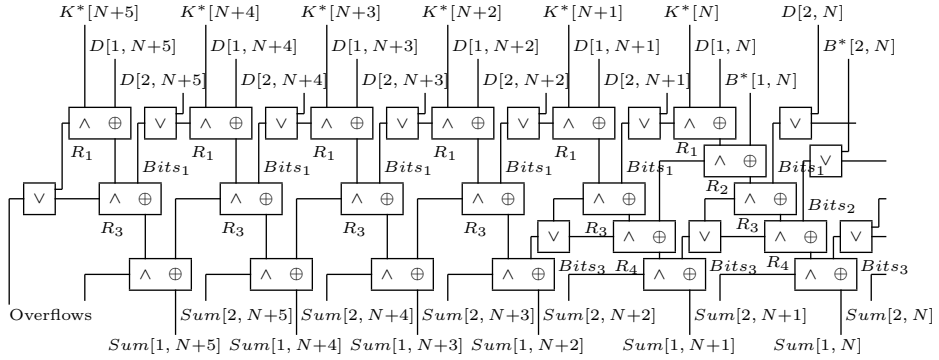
$K^*[N+5]$ $K^*[N+4]$ $K^*[N+3]$ $K^*[N+2]$ $K^*[N+1]$ $K^*[N]$ $D[2,N]$

$D[1,N+5]$ $D[1,N+4]$ $D[1,N+3]$ $D[1,N+2]$ $D[1,N+1]$ $D[1,N]$ $B^*[2,N]$

$D[2,N+5]$ $D[2,N+4]$ $D[2,N+3]$ $D[2,N+2]$ $D[2,N+1]$ $B^*[1,N]$

$\wedge$ $\oplus$ $\vee$ $\wedge$ $\oplus$ $\vee$ $\wedge$ $\oplus$ $\vee$ $\wedge$ $\oplus$ $\vee$ $\wedge$ $\oplus$ $\vee$ $\wedge$ $\oplus$ $\vee$

$R_1$ $R_1$ $R_1$ $R_1$ $R_1$ $R_1$

$Bits_1$ $Bits_1$ $Bits_1$ $Bits_1$ $Bits_1$ $Bits_1$

$\wedge$ $\oplus$ $\vee$

$\vee$ $\wedge$ $\oplus$ $\wedge$ $\oplus$ $\wedge$ $\oplus$ $\wedge$ $\oplus$ $R_2$ $\wedge$ $\oplus$

$R_3$ $R_3$ $R_3$ $Bits_2$

$\vee$ $R_3$ $\wedge$ $\oplus$ $\vee$ $R_3$ $\wedge$ $\oplus$ $\vee$

$\wedge$ $\oplus$ $\wedge$ $\oplus$ $\wedge$ $\oplus$ $\wedge$ $\oplus$ $Bits_3$ $R_4$ $\wedge$ $\oplus$ $Bits_3$ $R_4$ $\wedge$ $\oplus$ $Bits_3$

Overflows $Sum[2,N+5]$ $Sum[2,N+4]$ $Sum[2,N+3]$ $Sum[2,N+2]$ $Sum[2,N+1]$ $Sum[2,N]$

$Sum[1,N+5]$ $Sum[1,N+4]$ $Sum[1,N+3]$ $Sum[1,N+2]$ $Sum[1,N+1]$ $Sum[1,N]$